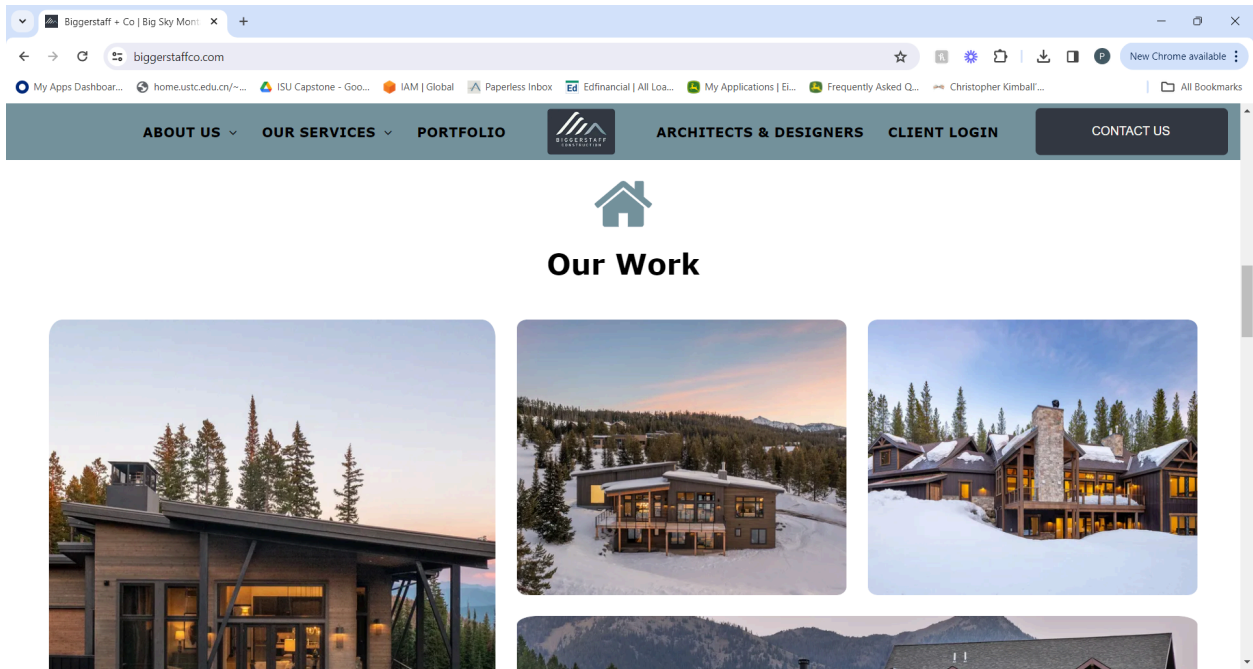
Biggerstaff + Co | Big Sky Mont ×

biggerstaffco.com

New Chrome available

My Apps Dashboar... home.ustc.edu.cn/~... ISU Capstone - Goo... IAM | Global Paperless Inbox Edfinancial | All Loa... My Applications | Ei... Frequently Asked Q... Christopher Kimball'... All Bookmarks

ABOUT US OUR SERVICES PORTFOLIO BIGGERSTAFF CONSTRUCTION ARCHITECTS & DESIGNERS CLIENT LOGIN CONTACT US

Our Work